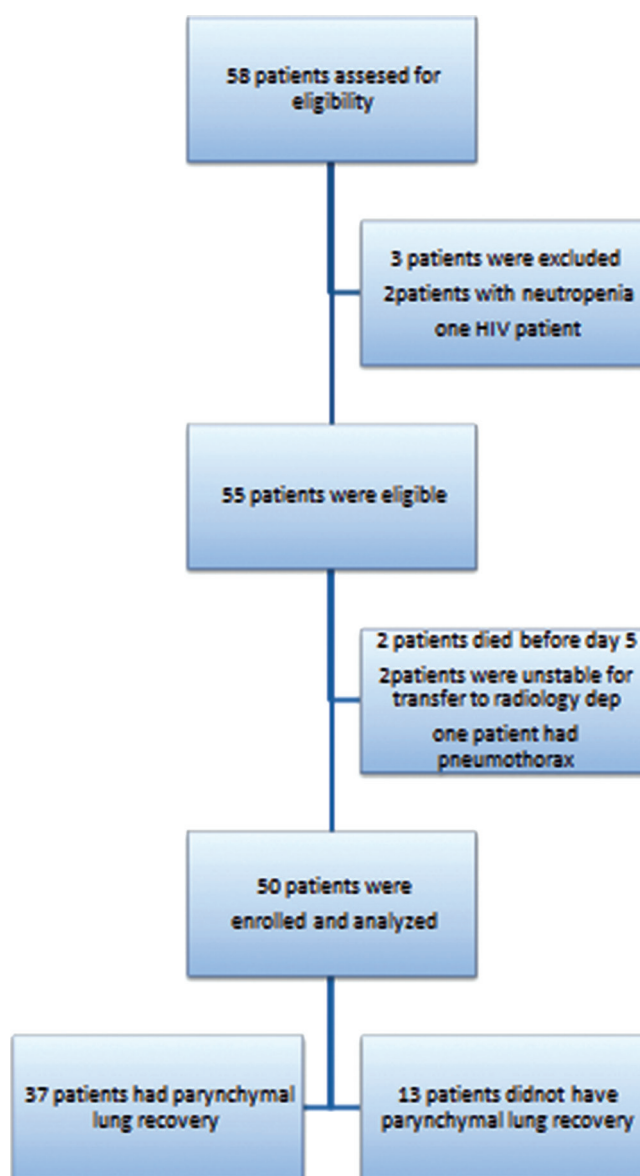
58 patients assesed for eligibility

3 patients were excluded
2patients with neutropenia
one HIV patient

55 patients were eligible

2 patients died before day 5
2patients were unstable for transfer to radiology dep
one patient had pneumothorax

50 patients were enrolled and analyzed

37 patients had parynchymal lung recovery

13 patients didnot have parynchymal lung recovery